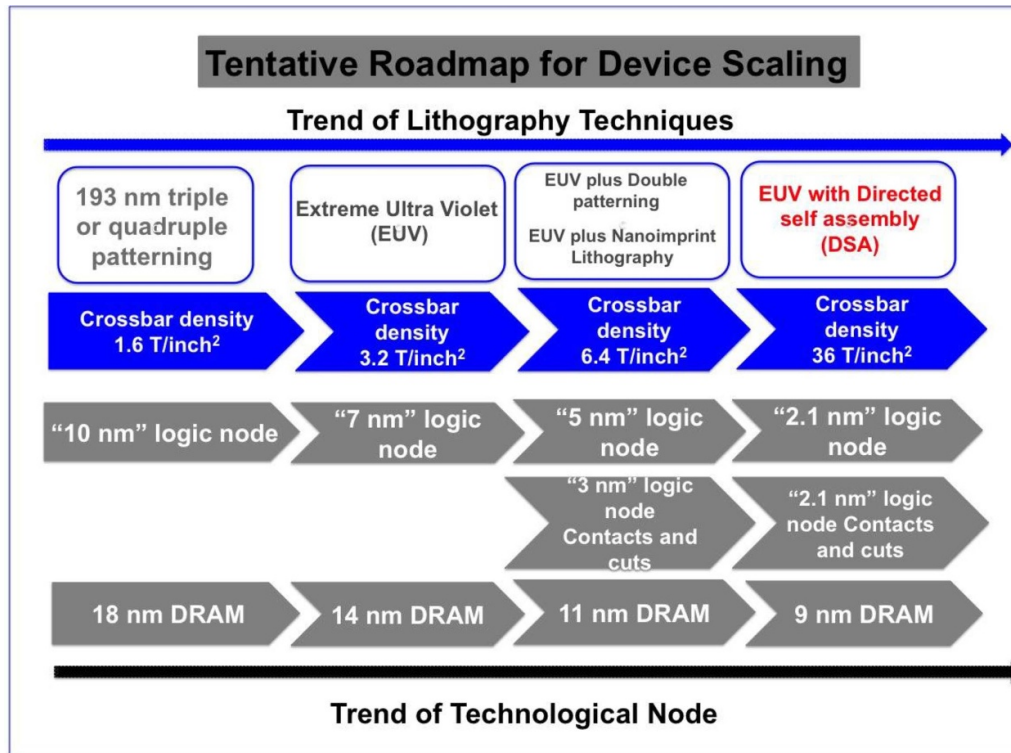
Tentative Roadmap for Device Scaling

Trend of Lithography Techniques

193 nm triple or quadruple patterning

Extreme Ultra Violet (EUV)

EUV plus Double patterning

EUV plus Nanoimprint Lithography

EUV with Directed self assembly (DSA)

Crossbar density 1.6 T/inch$^2$

Crossbar density 3.2 T/inch$^2$

Crossbar density 6.4 T/inch$^2$

Crossbar density 36 T/inch$^2$

"10 nm" logic node

"7 nm" logic node

"5 nm" logic node

"2.1 nm" logic node

"3 nm" logic node Contacts and cuts

"2.1 nm" logic node Contacts and cuts

18 nm DRAM

14 nm DRAM

11 nm DRAM

9 nm DRAM

Trend of Technological Node